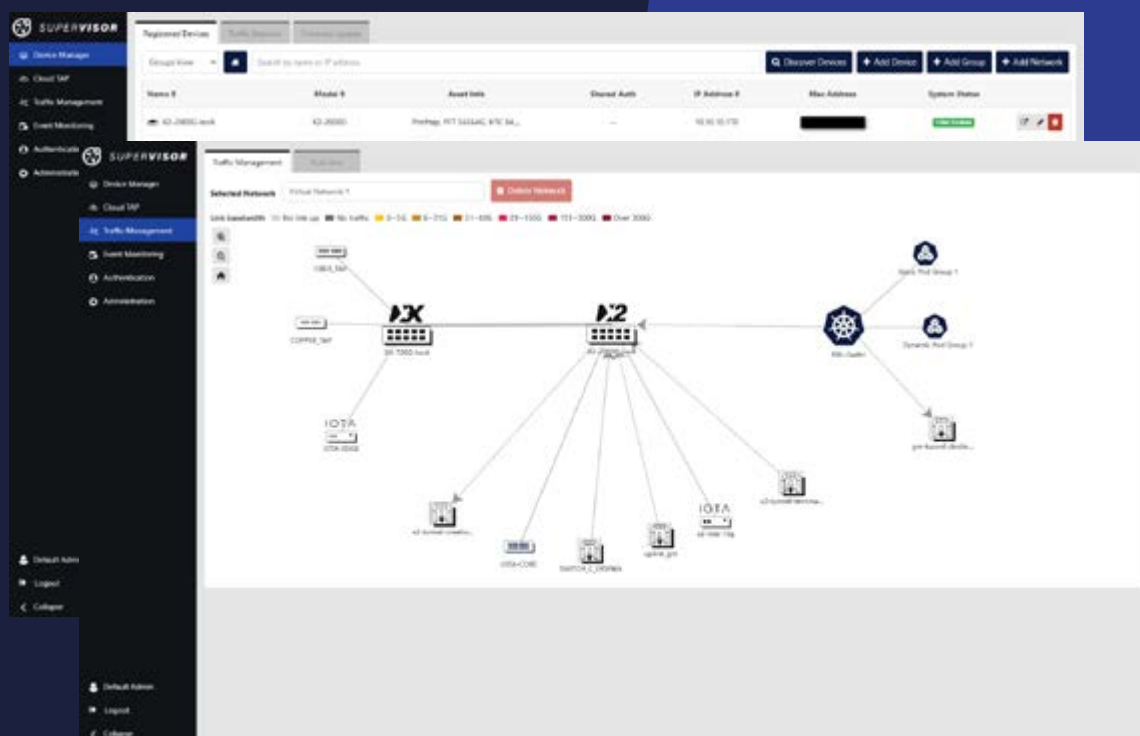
SUPERVISOR

Device Manager
Cloud TAP
Traffic Management
Event Monitoring
Authentication
Administration

Registered Devices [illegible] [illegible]

Groups View
Search by name or IP address

Discover Devices
+ Add Device
+ Add Group
+ Add Network

| Name | Model | Asset Info | Shared Auth | IP Address | Mac Address | System Status |
|---|---|---|---|---|---|---|
| X2-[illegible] | X2-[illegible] | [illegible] | — | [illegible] | | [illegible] |

SUPERVISOR

Device Manager
Cloud TAP
Traffic Management
Event Monitoring
Authentication
Administration

Traffic Management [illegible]

Selected Network Virtual Network 1
Delete Network

Link bandwidth: No link up No traffic 0~1G 1~10G 10~40G 40~100G 100~200G Over 200G

1DES_TAP
COPPER_TAP
X2 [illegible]
X2 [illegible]
IOTA
IOTA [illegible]
Static Pod Group 1
Dynamic Pod Group 1
K8s Cluster
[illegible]
IOTA
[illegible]
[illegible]
IOTA-CORE
SWITCH_C_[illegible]
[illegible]
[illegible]

Default Admin
Logout
Collapse

Default Admin
Logout
Collapse